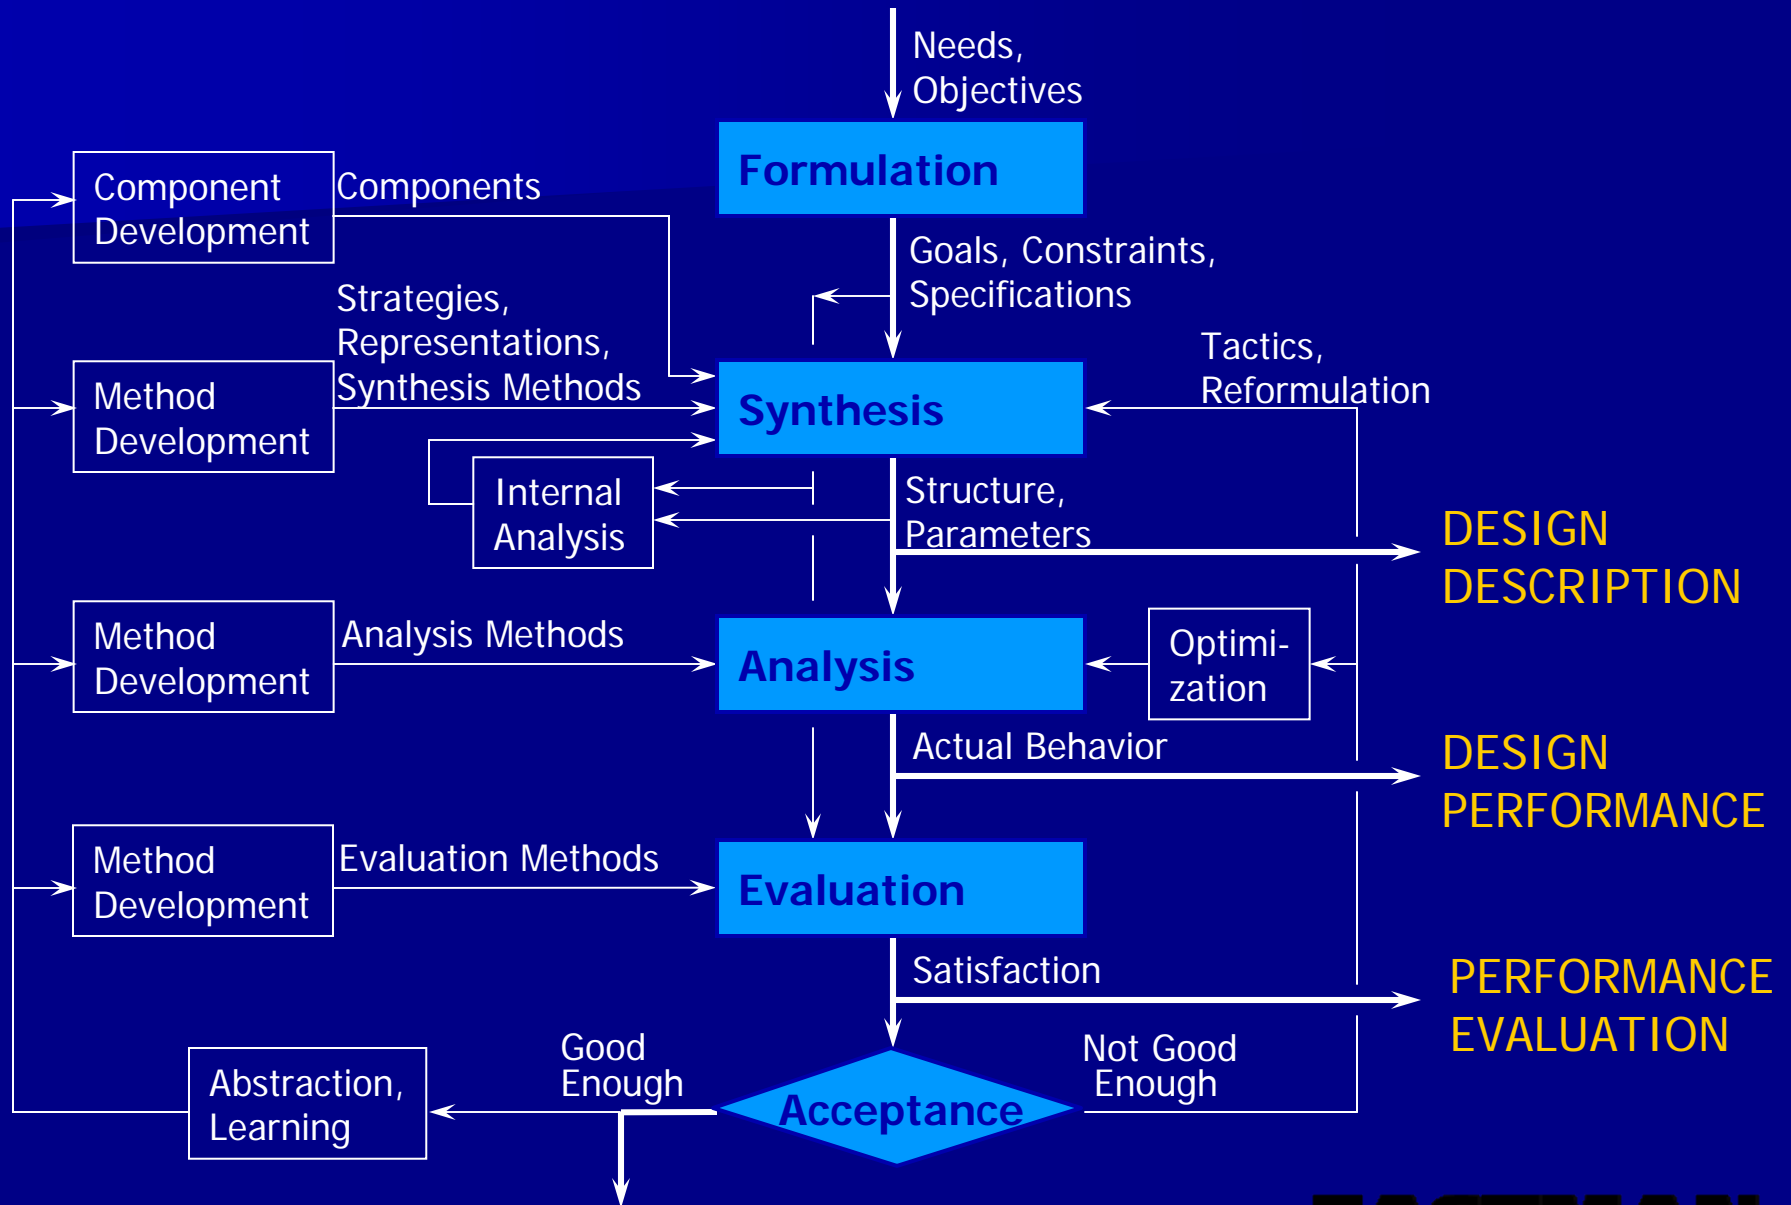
Needs, Objectives

Formulation

Component Development

Components

Goals, Constraints, Specifications

Strategies, Representations, Synthesis Methods

Method Development

Tactics, Reformulation

Synthesis

Internal Analysis

Structure, Parameters

DESIGN DESCRIPTION

Method Development

Analysis Methods

Analysis

Optimi-zation

Actual Behavior

DESIGN PERFORMANCE

Method Development

Evaluation Methods

Evaluation

Satisfaction

PERFORMANCE EVALUATION

Abstraction, Learning

Good Enough

Acceptance

Not Good Enough